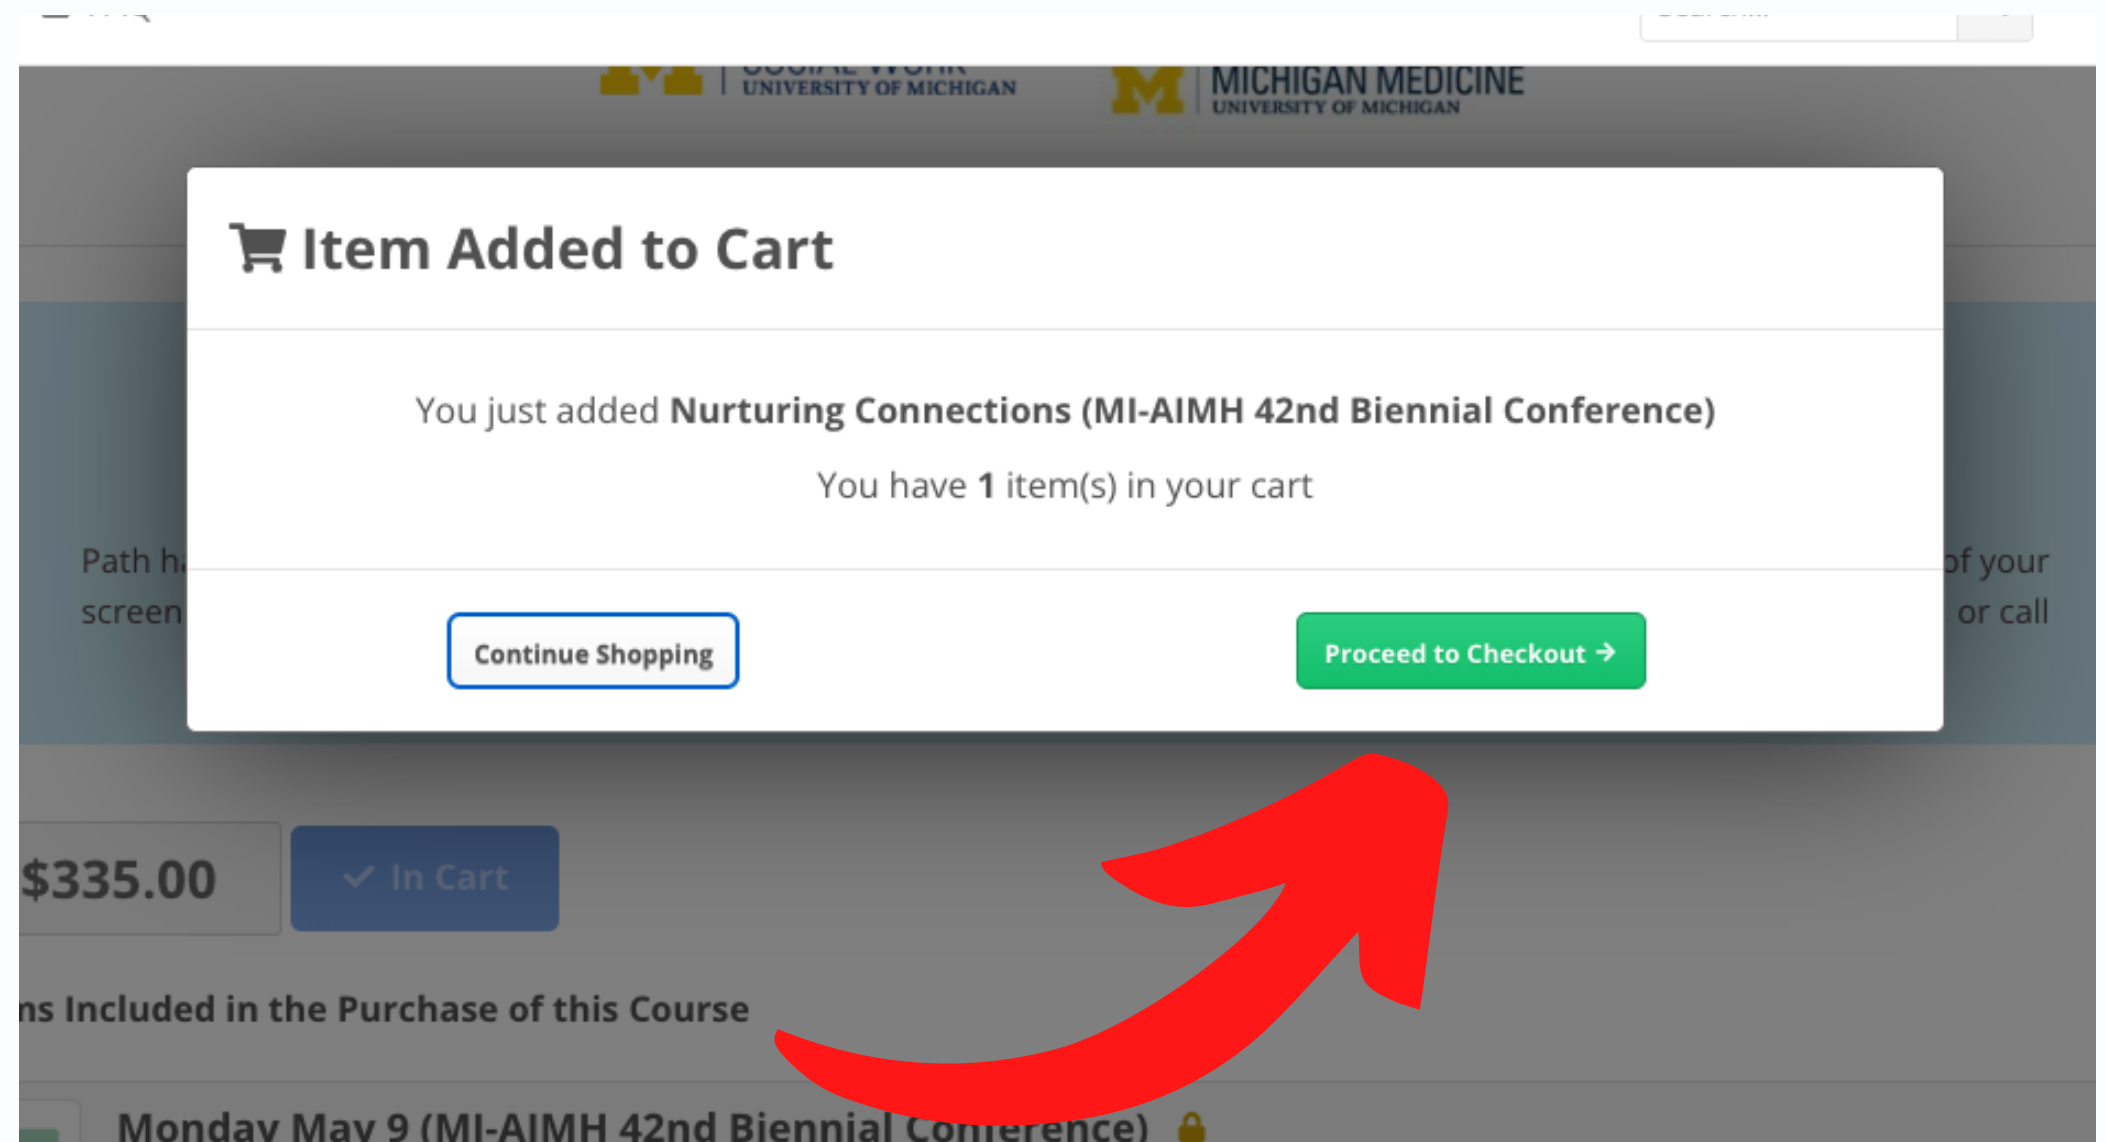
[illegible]
UNIVERSITY OF MICHIGAN
MICHIGAN MEDICINE
UNIVERSITY OF MICHIGAN

Item Added to Cart

You just added **Nurturing Connections (MI-AIMH 42nd Biennial Conference)**

You have **1** item(s) in your cart

Continue Shopping

Proceed to Checkout →

Path h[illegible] screen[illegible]

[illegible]of your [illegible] or call

$335.00

✓ In Cart

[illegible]ns Included in the Purchase of this Course

Monday May 9 (MI-AIMH 42nd Biennial Conference)